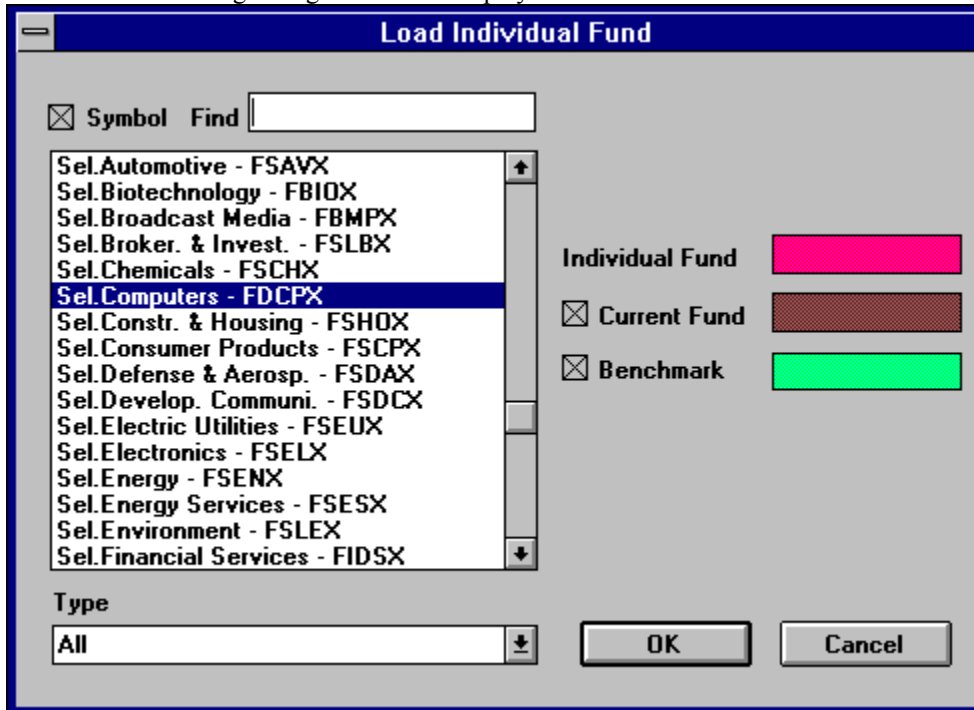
Load Individual Fund

☒ Symbol Find

Sel.Automotive - FSAVX
Sel.Biotechnology - FBIOX
Sel.Broadcast Media - FBMPX
Sel.Broker. & Invest. - FSLBX
Sel.Chemicals - FSCHX
Sel.Computers - FDCPX
Sel.Constr. & Housing - FSHOX
Sel.Consumer Products - FSCPX
Sel.Defense & Aerosp. - FSDAX
Sel.Develop. Communi. - FSDCX
Sel.Electric Utilities - FSEUX
Sel.Electronics - FSELX
Sel.Energy - FSENX
Sel.Energy Services - FSESX
Sel.Environment - FSLEX
Sel.Financial Services - FIDSX

Individual Fund

☒ Current Fund

☒ Benchmark

Type

All

OK

Cancel